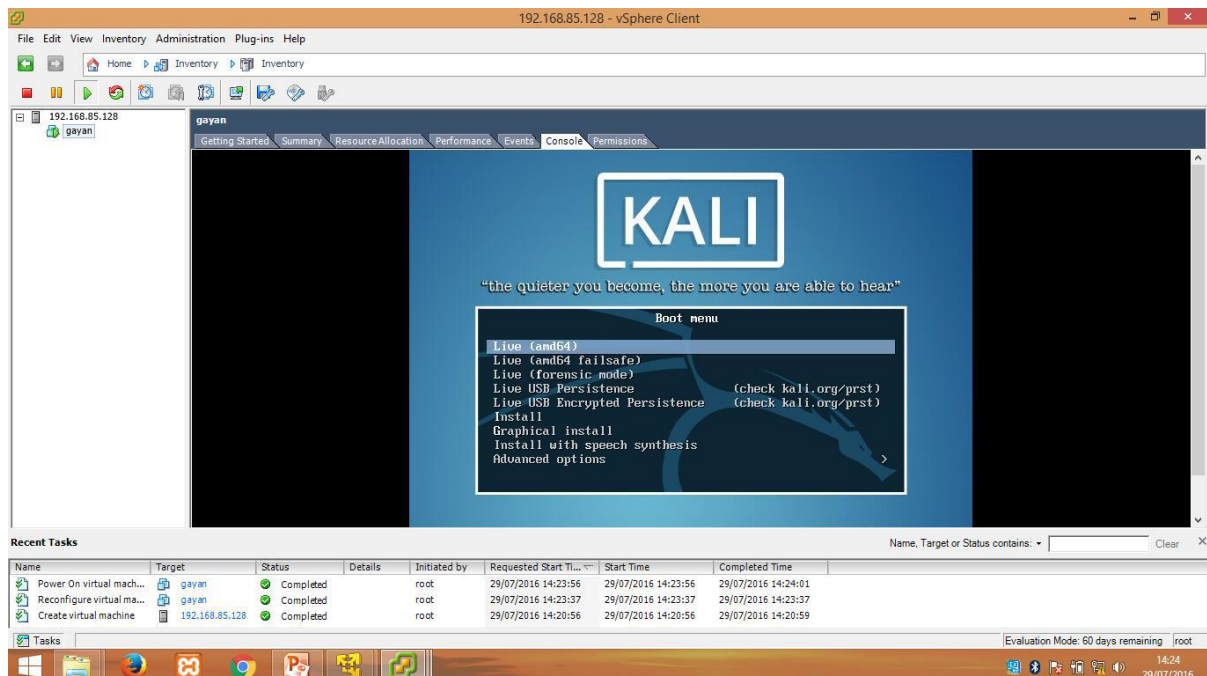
192.168.85.128 - vSphere Client

File Edit View Inventory Administration Plug-ins Help

Home Inventory Inventory

192.168.85.128
gayan

gayan

Getting Started Summary Resource Allocation Performance Events Console Permissions

KALI

"the quieter you become, the more you are able to hear"

Boot menu

Live (amd64)
Live (amd64 failsafe)
Live (forensic mode)
Live USB Persistence (check kali.org/prst)
Live USB Encrypted Persistence (check kali.org/prst)
Install
Graphical install
Install with speech synthesis
Advanced options >

Recent Tasks

Name, Target or Status contains: Clear

| Name | Target | Status | Details | Initiated by | Requested Start Ti... | Start Time | Completed Time |
|---|---|---|---|---|---|---|---|
| Power On virtual mach... | gayan | Completed | | root | 29/07/2016 14:23:56 | 29/07/2016 14:23:56 | 29/07/2016 14:24:01 |
| Reconfigure virtual ma... | gayan | Completed | | root | 29/07/2016 14:23:37 | 29/07/2016 14:23:37 | 29/07/2016 14:23:37 |
| Create virtual machine | 192.168.85.128 | Completed | | root | 29/07/2016 14:20:56 | 29/07/2016 14:20:56 | 29/07/2016 14:20:59 |

Tasks

Evaluation Mode: 60 days remaining root

14:24
29/07/2016